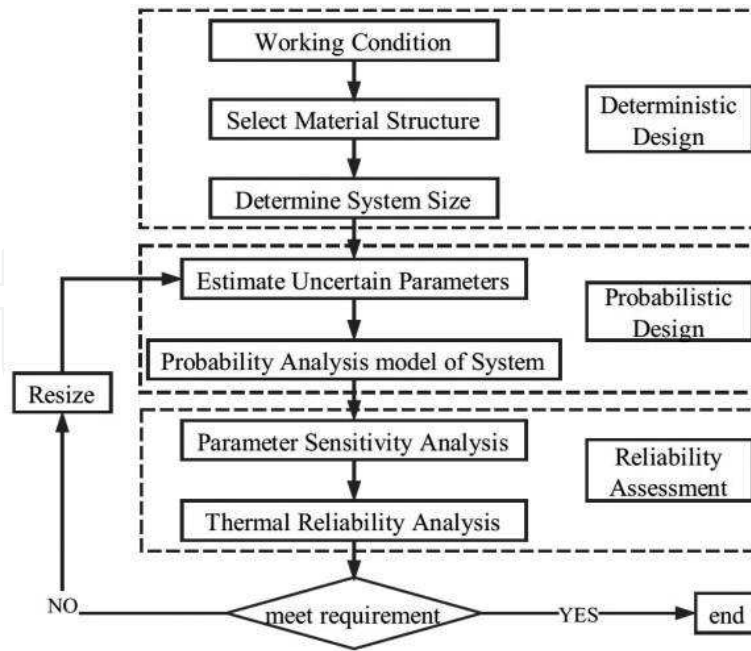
Working Condition

Select Material Structure

Determine System Size

Deterministic Design

Estimate Uncertain Parameters

Probability Analysis model of System

Probabilistic Design

Resize

Parameter Sensitivity Analysis

Thermal Reliability Analysis

Reliability Assessment

NO

meet requirement

YES

end